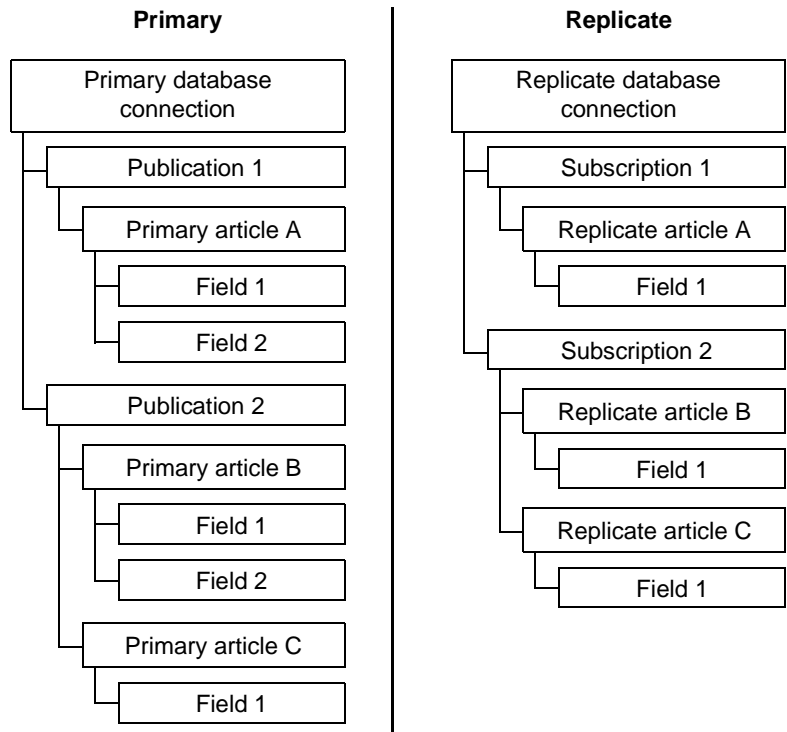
Primary

Primary database connection

Publication 1

Primary article A

Field 1

Field 2

Publication 2

Primary article B

Field 1

Field 2

Primary article C

Field 1

Replicate

Replicate database connection

Subscription 1

Replicate article A

Field 1

Subscription 2

Replicate article B

Field 1

Replicate article C

Field 1